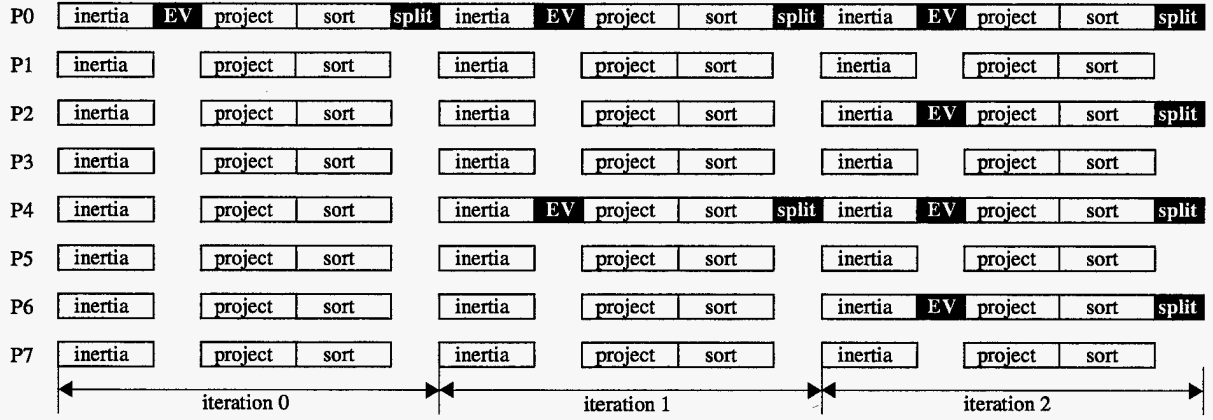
P0 inertia EV project sort split inertia EV project sort split inertia EV project sort split

P1 inertia project sort inertia project sort inertia project sort

P2 inertia project sort inertia project sort inertia EV project sort split

P3 inertia project sort inertia project sort inertia project sort

P4 inertia project sort inertia EV project sort split inertia EV project sort split

P5 inertia project sort inertia project sort inertia project sort

P6 inertia project sort inertia project sort inertia EV project sort split

P7 inertia project sort inertia project sort inertia project sort

iteration 0 iteration 1 iteration 2